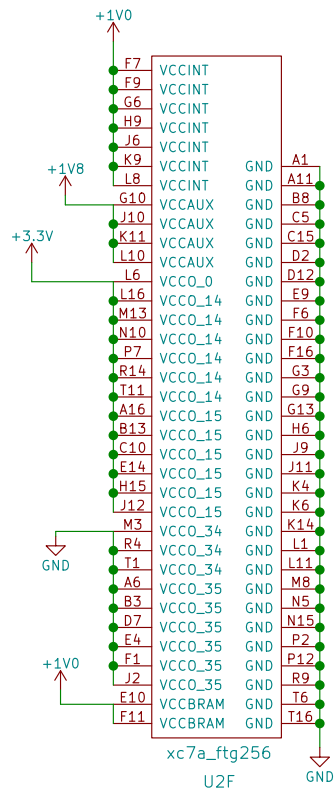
+1V0

+1V8

+3.3V

GND

+1V0

F7 VCCINT
F9 VCCINT
G6 VCCINT
H9 VCCINT
J6 VCCINT
K9 VCCINT
L8 VCCINT
G10 VCCAUX
J10 VCCAUX
K11 VCCAUX
L10 VCCAUX
L6 VCCO_0
L16 VCCO_14
M13 VCCO_14
N10 VCCO_14
P7 VCCO_14
R14 VCCO_14
T11 VCCO_14
A16 VCCO_15
B13 VCCO_15
C10 VCCO_15
E14 VCCO_15
H15 VCCO_15
J12 VCCO_15
M3 VCCO_34
R4 VCCO_34
T1 VCCO_34
A6 VCCO_35
B3 VCCO_35
D7 VCCO_35
E4 VCCO_35
F1 VCCO_35
J2 VCCO_35
E10 VCCBRAM
F11 VCCBRAM

GND A1
GND A11
GND B8
GND C5
GND C15
GND D2
GND D12
GND E9
GND F6
GND F10
GND F16
GND G3
GND G9
GND G13
GND H6
GND J9
GND J11
GND K4
GND K6
GND K14
GND L1
GND L11
GND M8
GND N5
GND N15
GND P2
GND P12
GND R9
GND T6
GND T16

GND

xc7a_ftg256

U2F